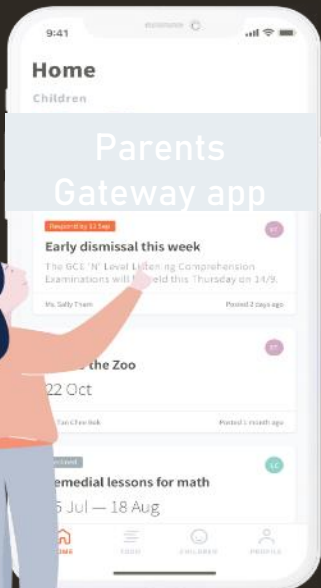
9:41

Home

Children

Parents Gateway app

Respond by 11 Sep

ST

Early dismissal this week

The GCE 'N' Level Listening Comprehension Examinations will be held this Thursday on 14/9.

Ms. Sally Tham

Posted 2 days ago

ST

the Zoo

22 Oct

Tan Chee Bak

Posted 1 month ago

LC

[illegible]

emedial lessons for math

5 Jul — 18 Aug

HOME

EDU

CHILDREN

PROFILE